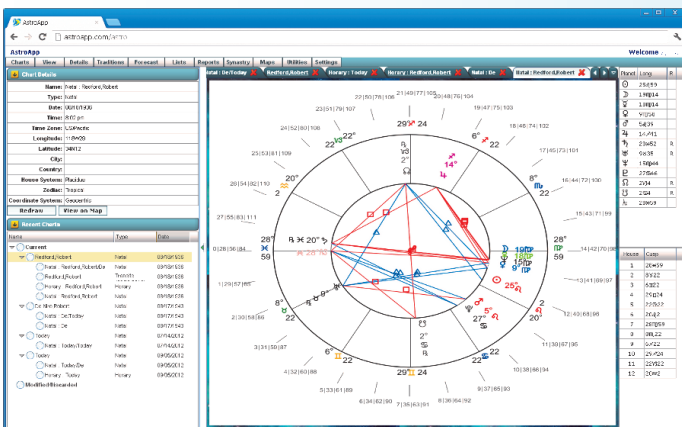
AstroApp

astroapp.com/astro

AstroApp

Welcome

Charts | View | Details | Traditions | Forecast | Lists | Reports | Synastry | Maps | Utilities | Settings

Chart Details

Name: Natal : Redford,Robert
Type: Natal
Date: 08/18/1936
Time: 8:02 pm
Time Zone: US/Pacific
Longitude: 118W28
Latitude: 34N12
City:
Country:
House System: Placidus
Zodiac: Tropical
Coordinate System: Geocentric

Redraw | View as Map

Recent Charts

| Name | Type | Date |
|---|---|---|
| Current | | |
| Redford,Robert | Natal | 08/18/1936 |
| Natal : Redford,Robert/De | Natal | 08/18/1936 |
| Redford,Robert | Transits | |
| Horary : Redford,Robert | Horary | 08/18/1936 |
| Natal : Redford,Robert | Natal | 08/18/1936 |
| De Niro,Robert | Natal | 08/17/1943 |
| Natal : De/Today | Natal | 08/17/1943 |
| Natal : De | Natal | 08/17/1943 |
| Today | Natal | 09/05/2012 |
| Natal : Today/Today | Natal | 09/05/2012 |
| Today | Natal | 09/05/2012 |
| Natal : Today/De | Natal | 09/05/2012 |
| Horary : Today | Horary | 09/05/2012 |
| Modified/Unsaved | | |

Natal : De/Today | Redford,Robert | Horary : Today | Horary : Redford,Robert | Natal : De | Natal : Redford,Robert

| Planet | Long | |
|---|---|---|
| ☉ | 25♌55 | |
| ☽ | 13♍17 | |
| ☿ | 18♍14 | |
| ♀ | 9♎34 | |
| ♂ | 5♎35 | |
| ♃ | 14♐11 | |
| ♄ | 23♓52 | R |
| ♅ | 6♉35 | R |
| ♆ | 15♍44 | |
| ♇ | 27♋56 | |
| ☊ | 2♑4 | R |
| ⚷ | 2♎4 | |
| | 28♓59 | |

| House | Cusp |
|---|---|
| 1 | 28♓59 |
| 2 | 8♈22 |
| 3 | 6♉14 |
| 4 | 29♊24 |
| 5 | 22♋22 |
| 6 | 20♌42 |
| 7 | 28♍59 |
| 8 | 8♎22 |
| 9 | 6♏22 |
| 10 | 29♐24 |
| 11 | 22♑22 |
| 12 | 20♒42 |